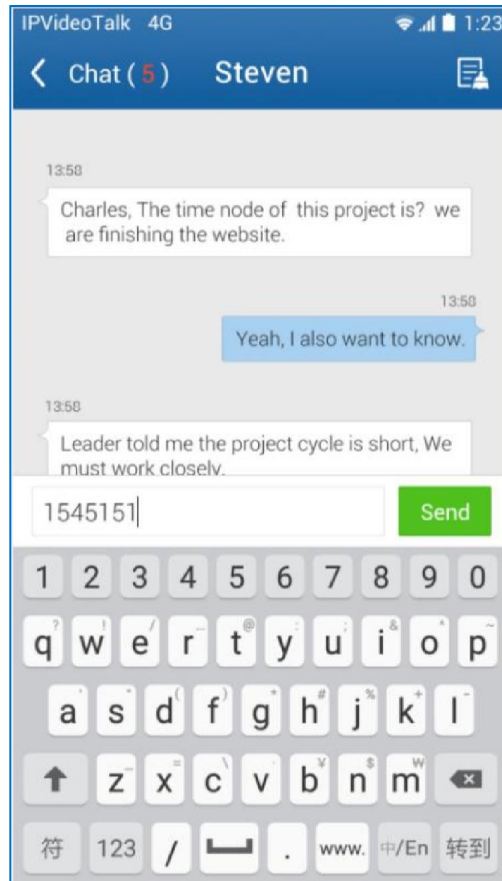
IPVideoTalk 4G 1:23

Chat (5) Steven

13:58

Charles, The time node of this project is? we are finishing the website.

13:58

Yeah, I also want to know.

13:58

Leader told me the project cycle is short, We must work closely.

1545151

Send

1 2 3 4 5 6 7 8 9 0

q w e r t y u i o p

a s d f g h j k l

z x c v b n m

符 123 / . www. 中/En 转到